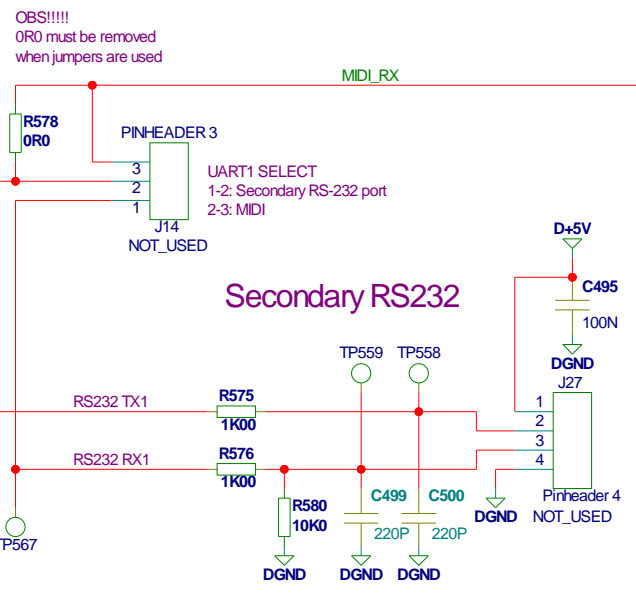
OBS!!!!!
0R0 must be removed
when jumpers are used

MIDI_RX

R578
0R0

PINHEADER 3
3
2
1
J14
NOT_USED

UART1 SELECT
1-2: Secondary RS-232 port
2-3: MIDI

D+5V

C495
100N
DGND

Secondary RS232

TP559
TP558

J27

RS232 TX1
R575
1K00

RS232 RX1
R576
1K00

1
2
3
4

Pinheader 4
NOT_USED

DGND

R580
10K0

C499
220P

C500
220P

TP567

DGND
DGND
DGND